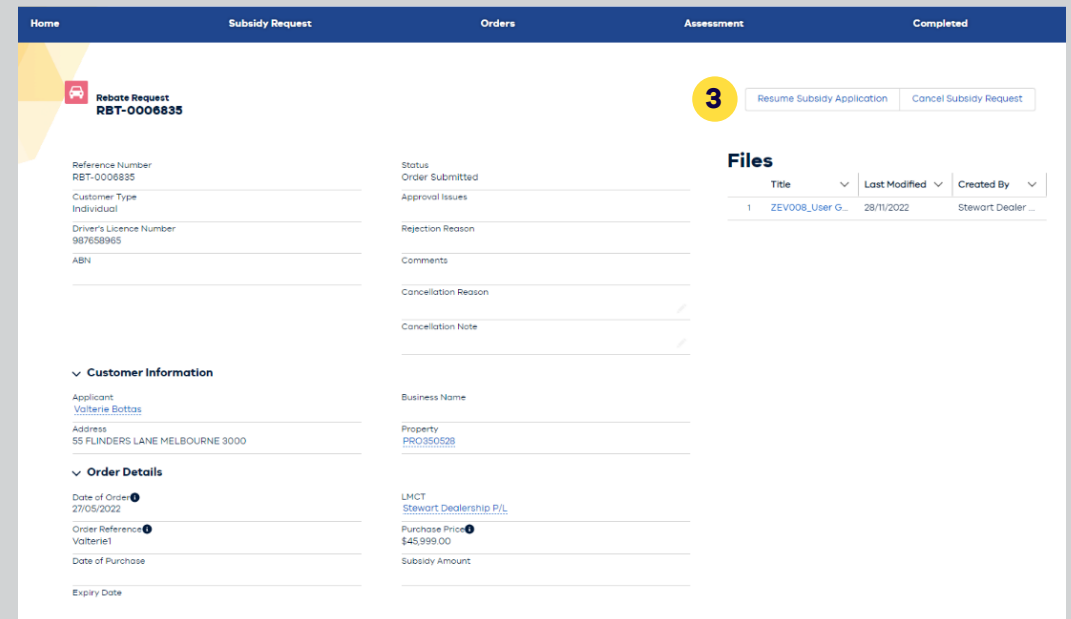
Home Subsidy Request Orders Assessment Completed

Rebate Request
RBT-0006835

3

Resume Subsidy Application | Cancel Subsidy Request

Reference Number
RBT-0006835

Status
Order Submitted

Customer Type
Individual

Approval Issues

Driver's Licence Number
987658965

Rejection Reason

ABN

Comments

Cancellation Reason

Cancellation Note

Files

| | Title | Last Modified | Created By |
|---|---|---|---|
| 1 | ZEV008_User G... | 28/11/2022 | Stewart Dealer ... |

Customer Information

Applicant
Valterie Bottas

Business Name

Address
55 FLINDERS LANE MELBOURNE 3000

Property
PRO350528

Order Details

Date of Order
27/05/2022

LMCT
Stewart Dealership P/L

Order Reference
Valterie1

Purchase Price
$45,999.00

Date of Purchase

Subsidy Amount

Expiry Date